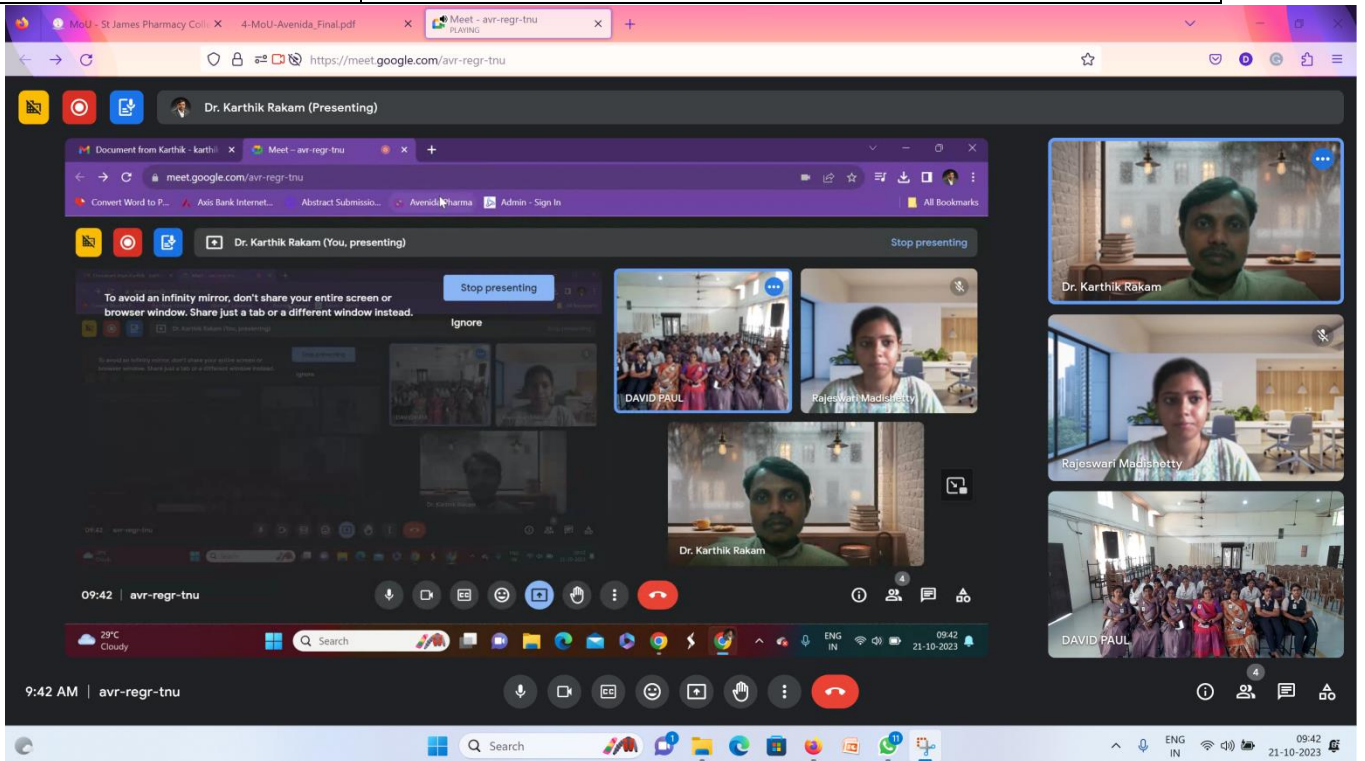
MoU - St James Pharmacy Coll
4-MoU-Avenida_Final.pdf
Meet – avr-regr-tnu
PLAYING
https://meet.google.com/avr-regr-tnu
Dr. Karthik Rakam (Presenting)
Document from Karthik - karthi
Meet – avr-regr-tnu
meet.google.com/avr-regr-tnu
Convert Word to P...
Axis Bank Internet...
Abstract Submissio...
Avenida Pharma
Admin - Sign In
All Bookmarks
Dr. Karthik Rakam (You, presenting)
Stop presenting
To avoid an infinity mirror, don't share your entire screen or browser window. Share just a tab or a different window instead.
Stop presenting
Ignore
DAVID PAUL
Rajeswari Madishetty
Dr. Karthik Rakam
09:42 | avr-regr-tnu
4
29°C
Cloudy
Search
ENG
IN
09:42
21-10-2023
Dr. Karthik Rakam
Rajeswari Madishetty
DAVID PAUL
9:42 AM | avr-regr-tnu
4
Search
ENG
IN
09:42
21-10-2023